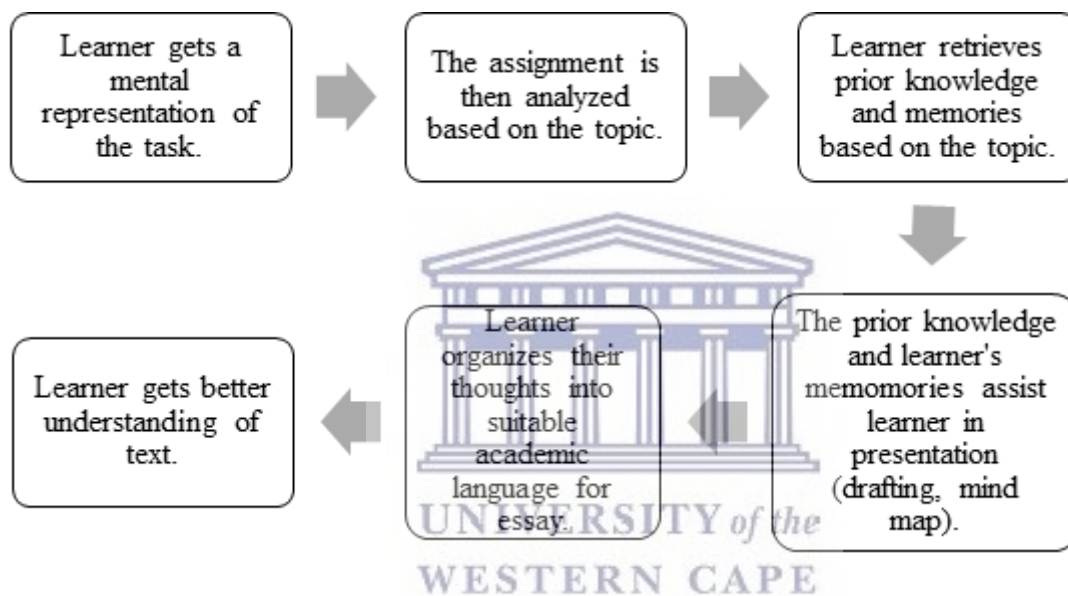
Learner gets a mental representation of the task.

The assignment is then analyzed based on the topic.

Learner retrieves prior knowledge and memories based on the topic.

The prior knowledge and learner's memomories assist learner in presentation (drafting, mind map).

Learner organizes their thoughts into suitable academic language for essay.

Learner gets better understanding of text.

UNIVERSITY of the
WESTERN CAPE